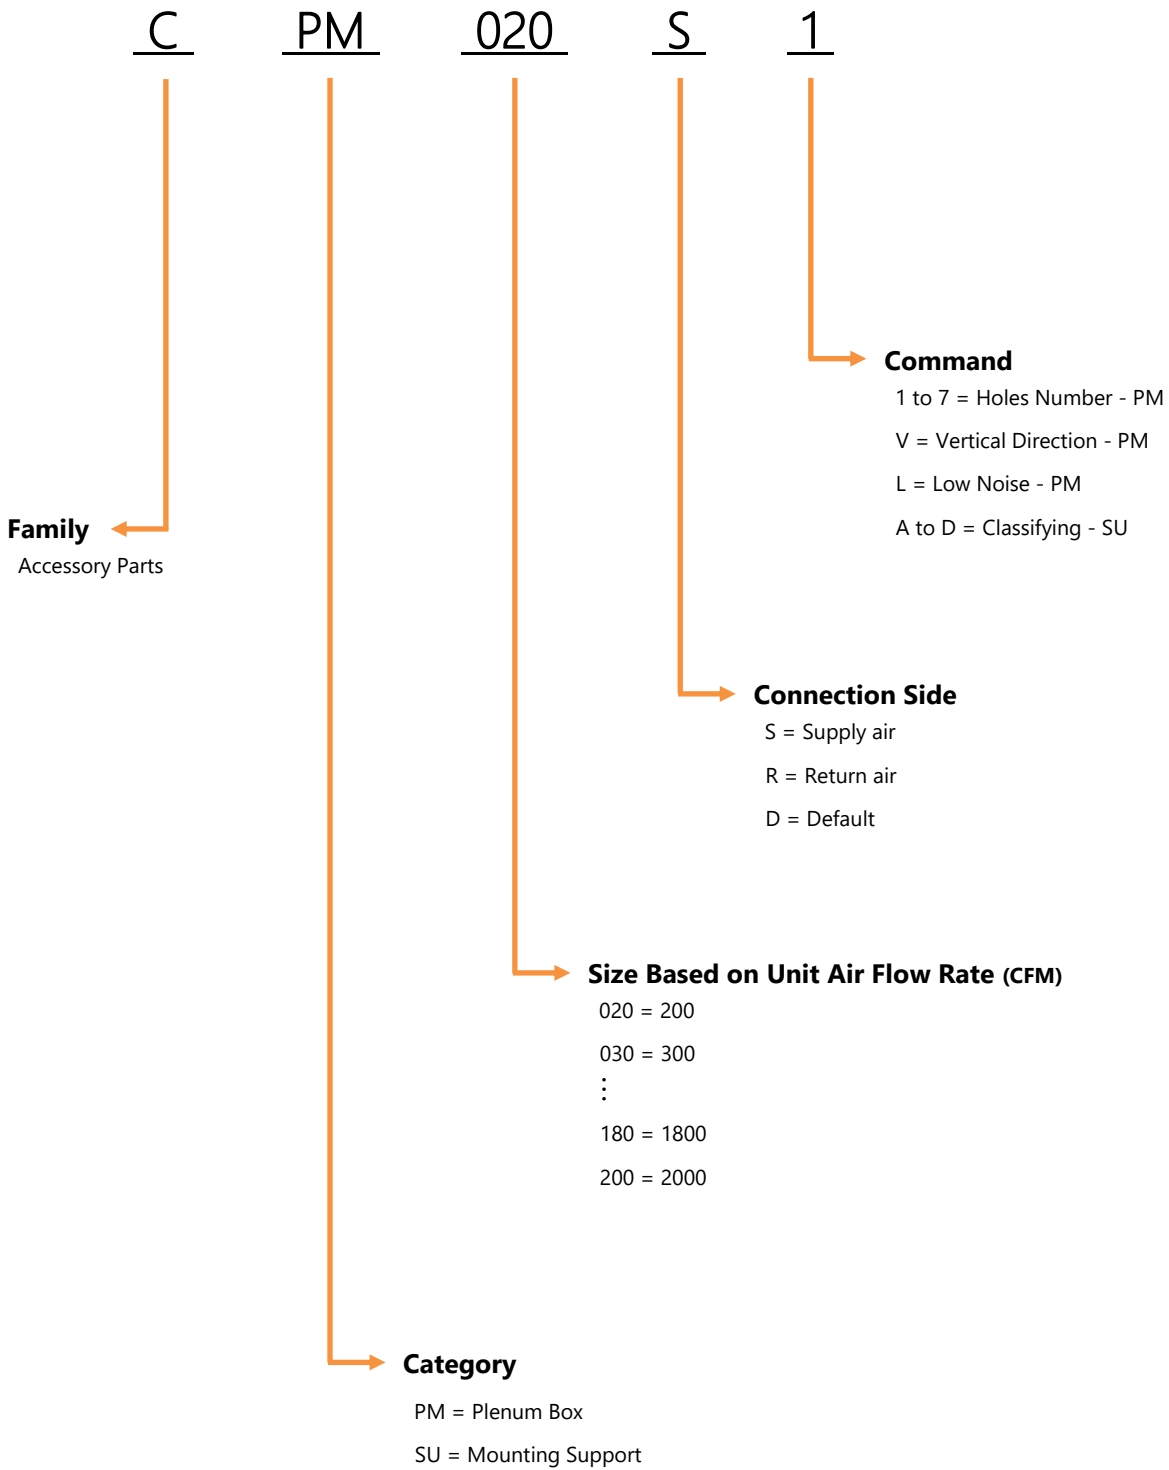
C PM 020 S 1

Command
1 to 7 = Holes Number - PM
V = Vertical Direction - PM
L = Low Noise - PM
A to D = Classifying - SU

Family
Accessory Parts

Connection Side
S = Supply air
R = Return air
D = Default

Size Based on Unit Air Flow Rate (CFM)
020 = 200
030 = 300
⋮
180 = 1800
200 = 2000

Category
PM = Plenum Box
SU = Mounting Support